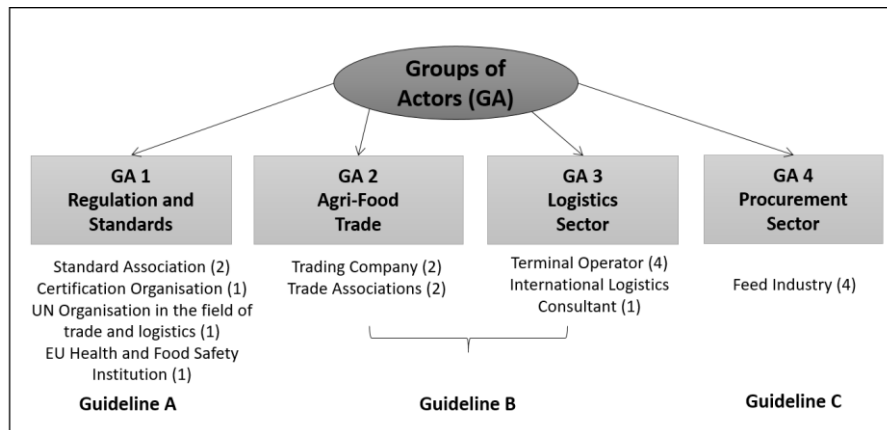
Groups of Actors (GA)

GA 1
Regulation and Standards

GA 2
Agri-Food Trade

GA 3
Logistics Sector

GA 4
Procurement Sector

Standard Association (2)
Certification Organisation (1)
UN Organisation in the field of trade and logistics (1)
EU Health and Food Safety Institution (1)

Trading Company (2)
Trade Associations (2)

Terminal Operator (4)
International Logistics Consultant (1)

Feed Industry (4)

Guideline A

Guideline B

Guideline C